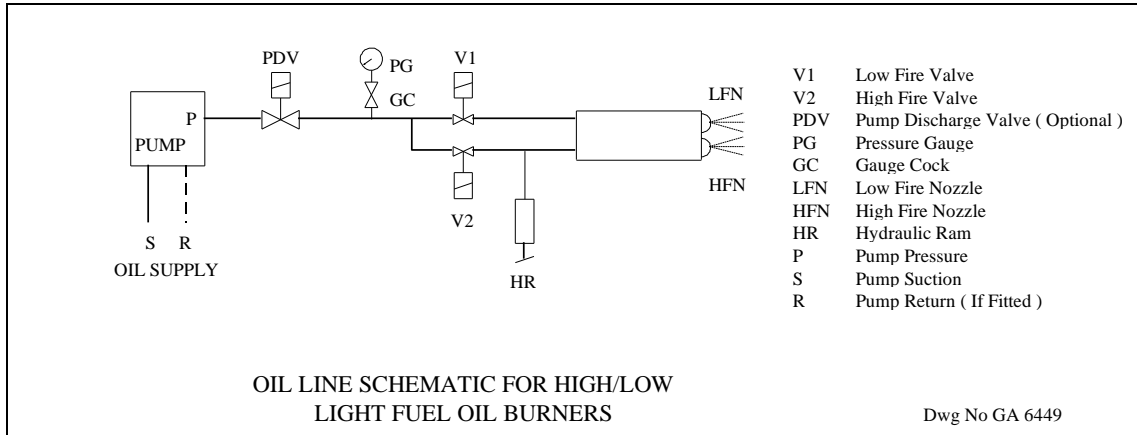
PDV

PG

V1

GC

P

PUMP

LFN

HFN

V2

HR

S R
OIL SUPPLY

| | |
|---|---|
| V1 | Low Fire Valve |
| V2 | High Fire Valve |
| PDV | Pump Discharge Valve ( Optional ) |
| PG | Pressure Gauge |
| GC | Gauge Cock |
| LFN | Low Fire Nozzle |
| HFN | High Fire Nozzle |
| HR | Hydraulic Ram |
| P | Pump Pressure |
| S | Pump Suction |
| R | Pump Return ( If Fitted ) |

OIL LINE SCHEMATIC FOR HIGH/LOW
LIGHT FUEL OIL BURNERS

Dwg No GA 6449